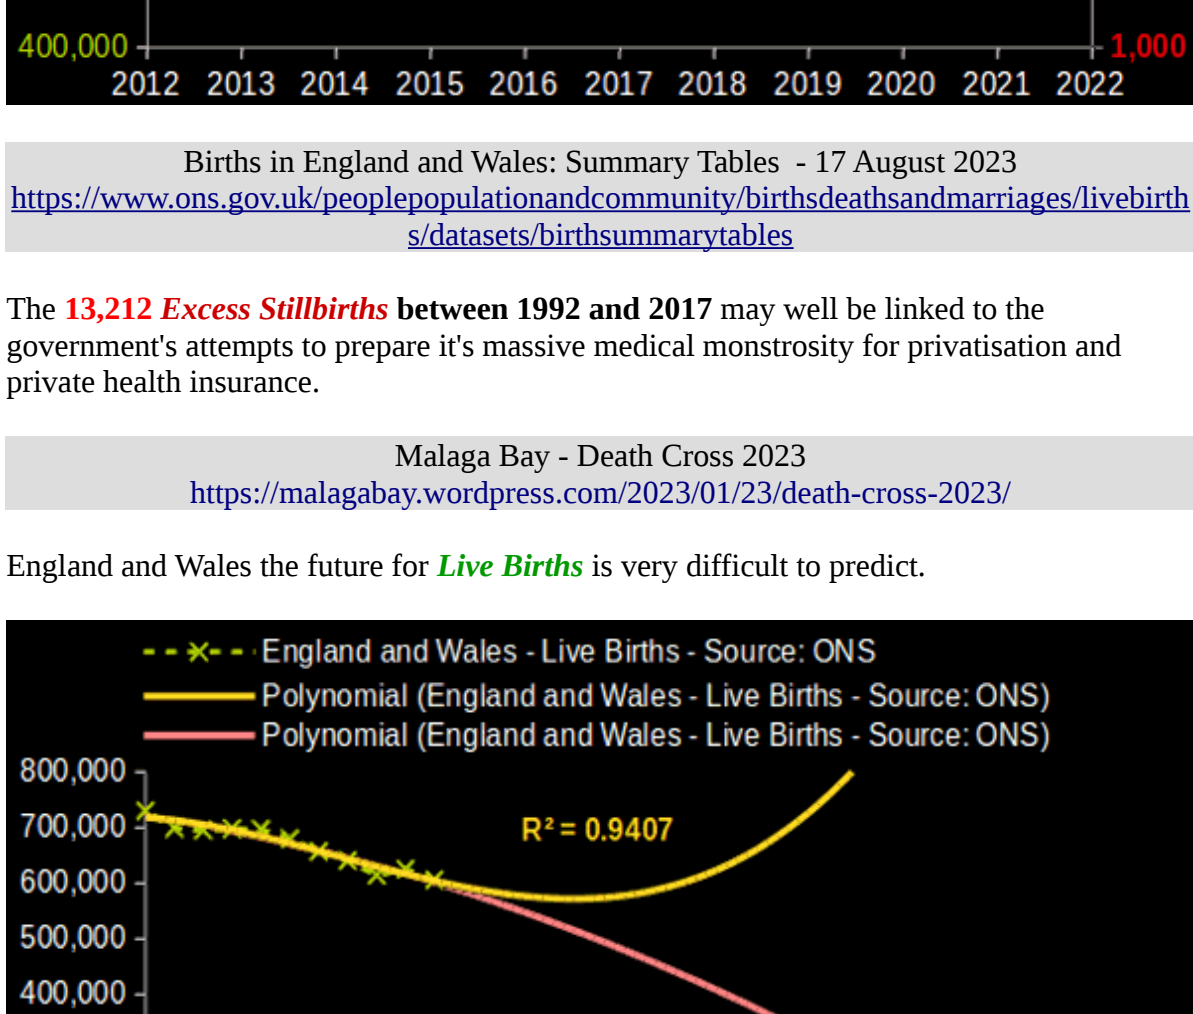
400,000 1,000
2012 2013 2014 2015 2016 2017 2018 2019 2020 2021 2022

Births in England and Wales: Summary Tables - 17 August 2023
https://www.ons.gov.uk/peoplepopulationandcommunity/birthsdeathsandmarriages/livebirths/datasets/birthsummarytables

The 13,212 Excess Stillbirths between 1992 and 2017 may well be linked to the government's attempts to prepare it's massive medical monstrosity for privatisation and private health insurance.

Malaga Bay - Death Cross 2023
https://malagabay.wordpress.com/2023/01/23/death-cross-2023/

England and Wales the future for Live Births is very difficult to predict.

England and Wales - Live Births - Source: ONS
Polynomial (England and Wales - Live Births - Source: ONS)
Polynomial (England and Wales - Live Births - Source: ONS)
800,000
700,000
600,000
500,000
400,000
$R^2 = 0.9407$